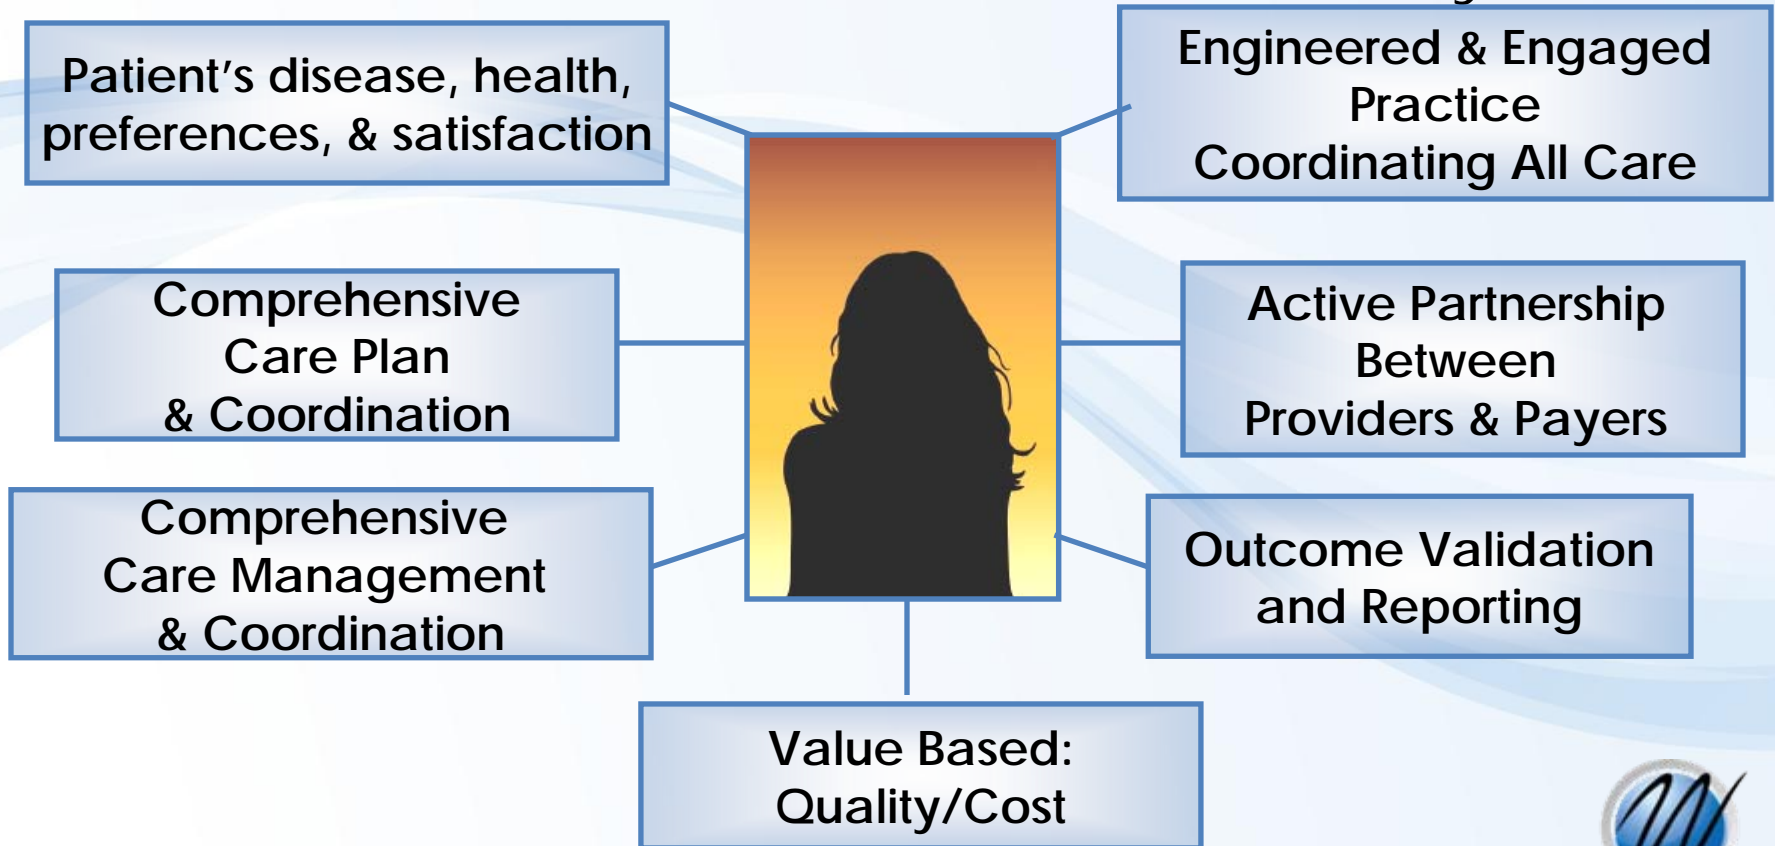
Patient's disease, health, preferences, & satisfaction

Engineered & Engaged Practice Coordinating All Care

Comprehensive Care Plan & Coordination

Active Partnership Between Providers & Payers

Comprehensive Care Management & Coordination

Outcome Validation and Reporting

Value Based: Quality/Cost